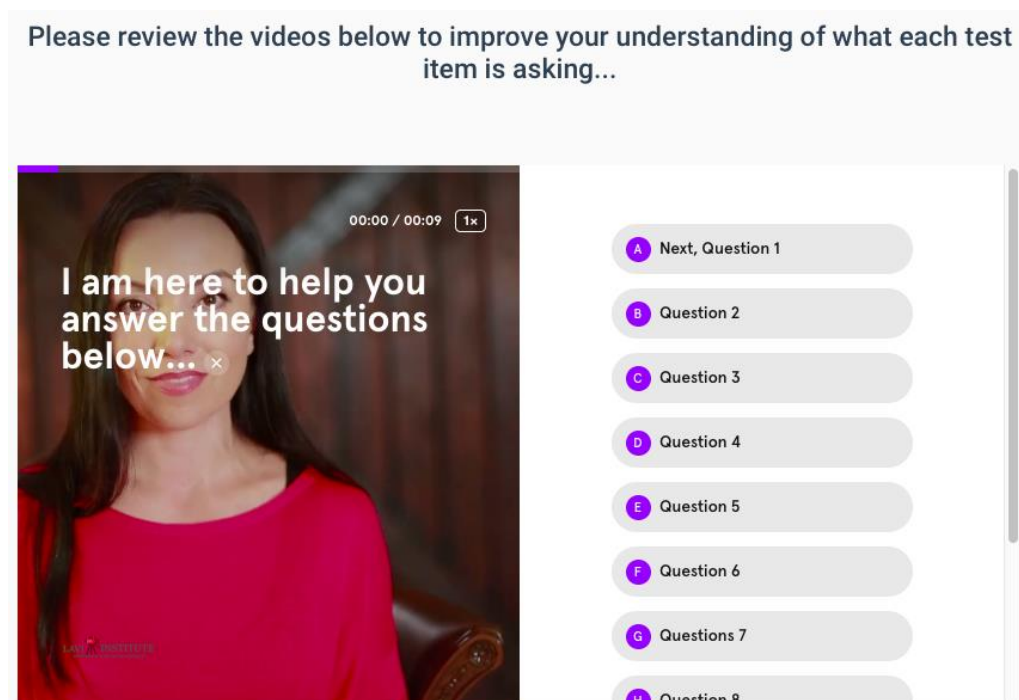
Please review the videos below to improve your understanding of what each test item is asking...

00:00 / 00:09 1×

I am here to help you answer the questions below...

LAW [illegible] INSTITUTE

A Next, Question 1

B Question 2

C Question 3

D Question 4

E Question 5

F Question 6

G Questions 7

H Question 8